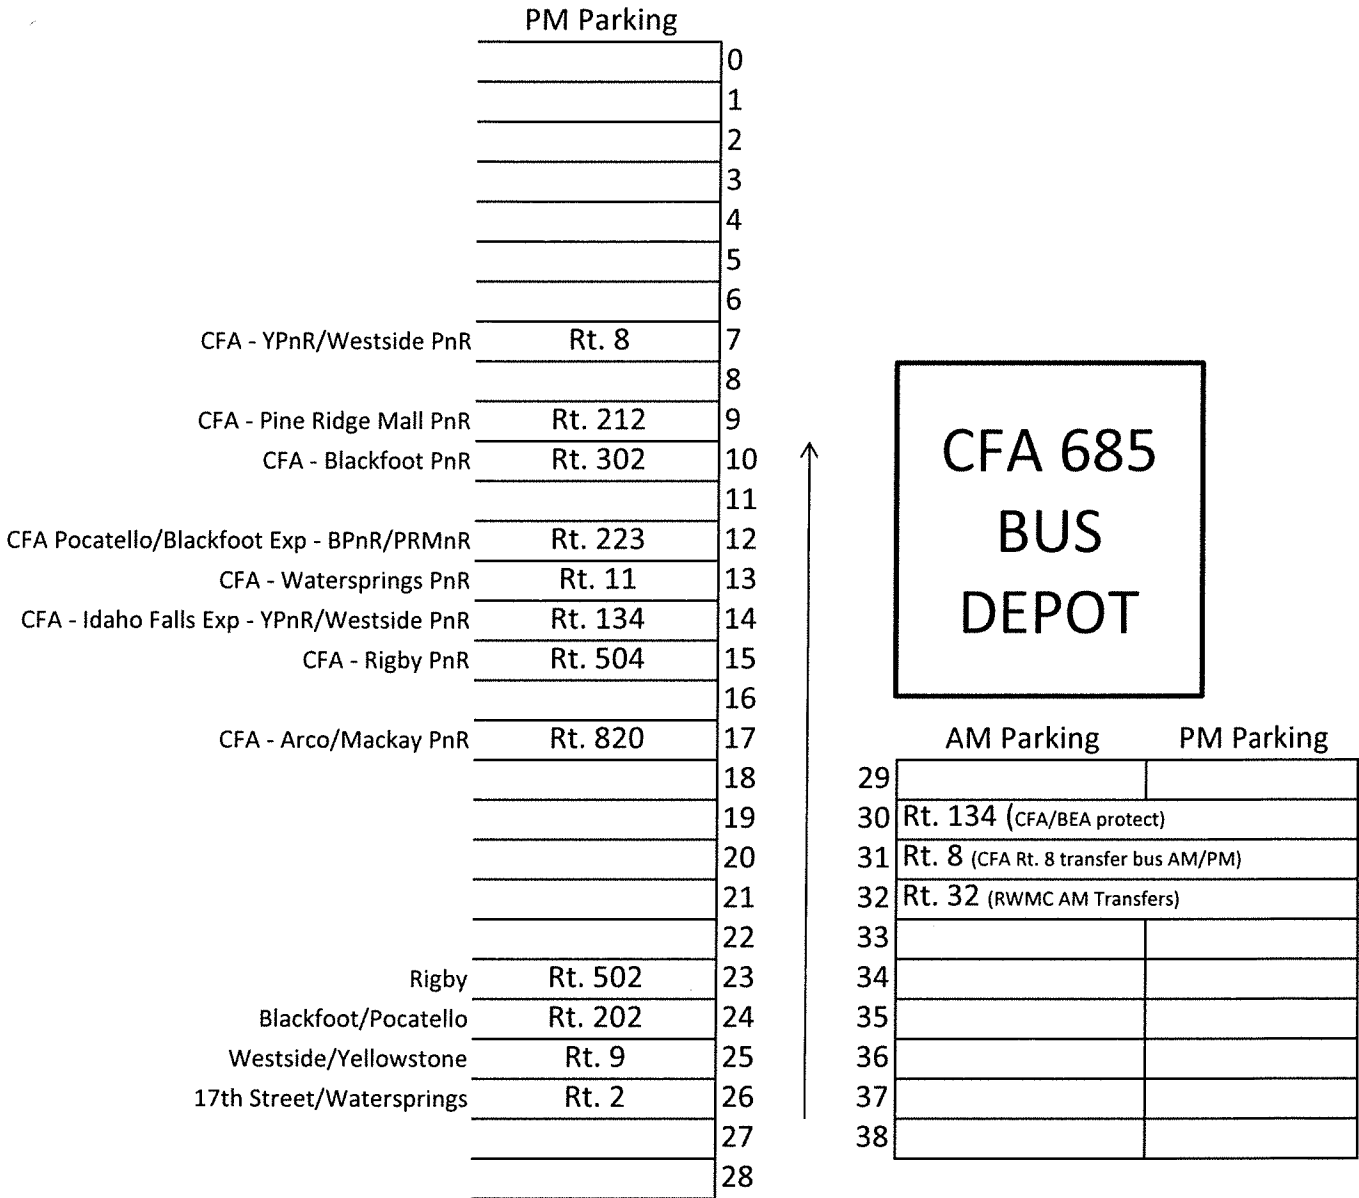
PM Parking

| | PM Parking | |
|---|---|---|
| | | 0 |
| | | 1 |
| | | 2 |
| | | 3 |
| | | 4 |
| | | 5 |
| | | 6 |
| CFA - YPnR/Westside PnR | Rt. 8 | 7 |
| | | 8 |
| CFA - Pine Ridge Mall PnR | Rt. 212 | 9 |
| CFA - Blackfoot PnR | Rt. 302 | 10 |
| | | 11 |
| CFA Pocatello/Blackfoot Exp - BPnR/PRMnR | Rt. 223 | 12 |
| CFA - Watersprings PnR | Rt. 11 | 13 |
| CFA - Idaho Falls Exp - YPnR/Westside PnR | Rt. 134 | 14 |
| CFA - Rigby PnR | Rt. 504 | 15 |
| | | 16 |
| CFA - Arco/Mackay PnR | Rt. 820 | 17 |
| | | 18 |
| | | 19 |
| | | 20 |
| | | 21 |
| | | 22 |
| Rigby | Rt. 502 | 23 |
| Blackfoot/Pocatello | Rt. 202 | 24 |
| Westside/Yellowstone | Rt. 9 | 25 |
| 17th Street/Watersprings | Rt. 2 | 26 |
| | | 27 |
| | | 28 |

CFA 685 BUS DEPOT

| | AM Parking | PM Parking |
|---|---|---|
| 29 | | |
| 30 | Rt. 134 (CFA/BEA protect) | |
| 31 | Rt. 8 (CFA Rt. 8 transfer bus AM/PM) | |
| 32 | Rt. 32 (RWMC AM Transfers) | |
| 33 | | |
| 34 | | |
| 35 | | |
| 36 | | |
| 37 | | |
| 38 | | |